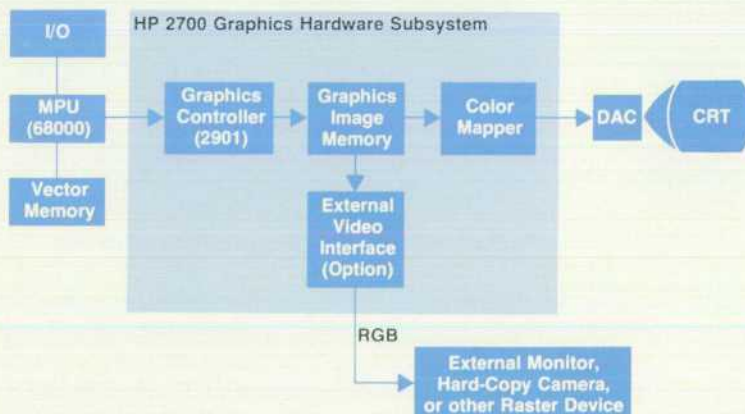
HP 2700 Graphics Hardware Subsystem

I/O

MPU (68000)

Vector Memory

Graphics Controller (2901)

Graphics Image Memory

Color Mapper

DAC

CRT

External Video Interface (Option)

RGB

External Monitor, Hard-Copy Camera, or other Raster Device